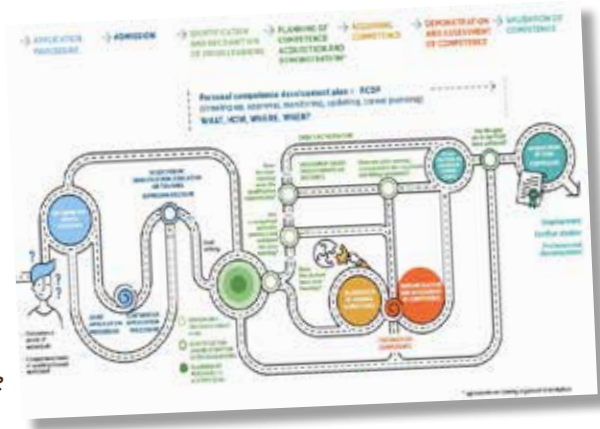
→ APPLICATION PROCEDURE → ADMISSION → IDENTIFICATION AND RECOGNITION OF PRIOR LEARNING → PLANNING OF COMPETENCE ACQUISITION AND DEMONSTRATION* → ACQUIRING COMPETENCE → DEMONSTRATION AND ASSESSMENT OF COMPETENCE → VALIDATION OF COMPETENCE

Personal competence development plan = PCDP
(creating an, approval, monitoring, updating, career planning)
WHAT, HOW, WHERE, WHEN?

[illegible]

Employment
Further studies
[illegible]

* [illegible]